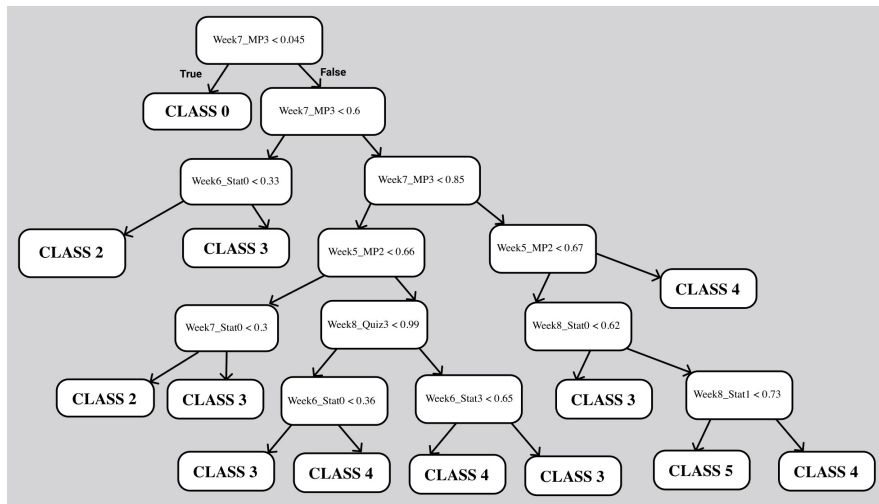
Week7_MP3 < 0.045

True

False

CLASS 0

Week7_MP3 < 0.6

Week6_Stat0 < 0.33

Week7_MP3 < 0.85

CLASS 2

CLASS 3

Week5_MP2 < 0.66

Week5_MP2 < 0.67

CLASS 4

Week7_Stat0 < 0.3

Week8_Quiz3 < 0.99

Week8_Stat0 < 0.62

CLASS 2

CLASS 3

Week6_Stat0 < 0.36

Week6_Stat3 < 0.65

CLASS 3

Week8_Stat1 < 0.73

CLASS 3

CLASS 4

CLASS 4

CLASS 3

CLASS 5

CLASS 4